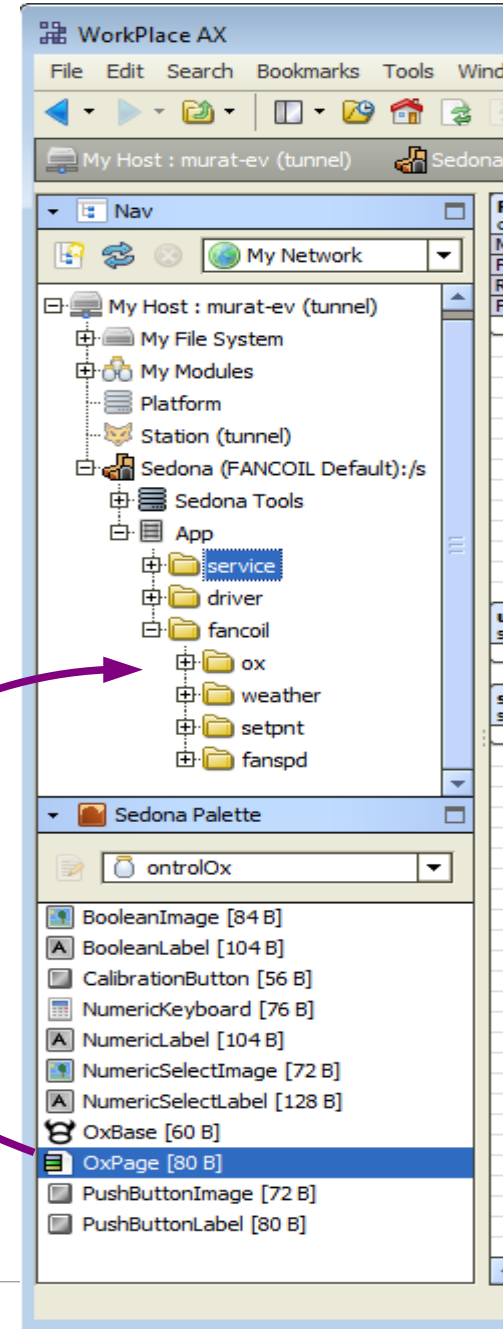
WorkPlace AX

File Edit Search Bookmarks Tools Wind

My Host : murat-ev (tunnel) Sedona

Nav

My Network

My Host : murat-ev (tunnel)
My File System
My Modules
Platform
Station (tunnel)
Sedona (FANCOIL Default):/s
Sedona Tools
App
service
driver
fancoil
ox
weather
setpnt
fanspd

Sedona Palette

ontrolOx

BooleanImage [84 B]
BooleanLabel [104 B]
CalibrationButton [56 B]
NumericKeyboard [76 B]
NumericLabel [104 B]
NumericSelectImage [72 B]
NumericSelectLabel [128 B]
OxBase [60 B]
OxPage [80 B]
PushButtonImage [72 B]
PushButtonLabel [80 B]